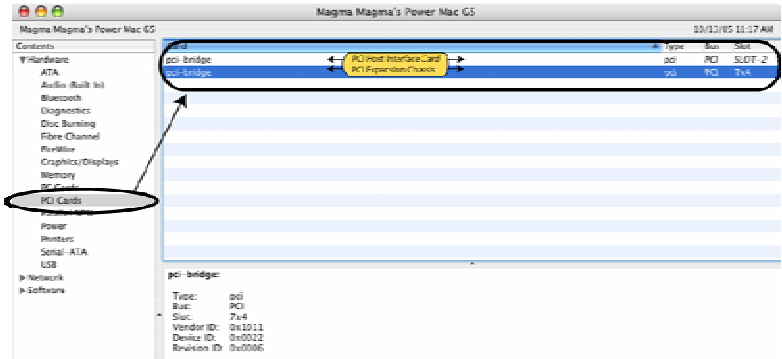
Magma Magma's Power Mac G5

Magma Magma's Power Mac G5

10/13/05 11:17 AM

Contents

▼Hardware
ATA
Audio (Built In)
Bluetooth
Diagnostics
Disc Burning
Fibre Channel
FireWire
Graphics/Displays
Memory
PC Cards
PCI Cards
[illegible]
Power
Printers
Serial-ATA
USB
▶Network
▶Software

| Card | Type | Bus | Slot |
|---|---|---|---|
| pci-bridge | pci | PCI | SLOT-2 |
| pci-bridge | pci | PCI | 7x4 |

PCI Host Interface Card

PCI Expansion Chassis

pci-bridge:

Type: pci
Bus: PCI
Slot: 7x4
Vendor ID: 0x1011
Device ID: 0x0022
Revision ID: 0x0006